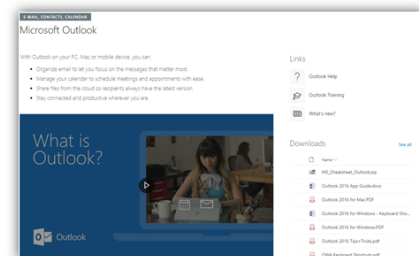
E-MAIL, CONTACTS, CALENDAR

Microsoft Outlook

With Outlook on your PC, Mac or mobile device, you can:

Organize email to let you focus on the messages that matter most.
Manage your calendar to schedule meetings and appointments with ease.
Share files from the cloud so recipients always have the latest version.
Stay connected and productive wherever you are.

What is Outlook?

Outlook

Links

Outlook Help

Outlook Training

What's new?

Downloads

See all

Name

MS_Cheatsheet_Outlook.zip

Outlook 2016 App Guide.docx

Outlook 2016 for Mac.PDF

Outlook 2016 for Windows - Keyboard Sho...

Outlook 2016 for Windows.PDF

Outlook 2016 Tips+Tricks.pdf

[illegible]